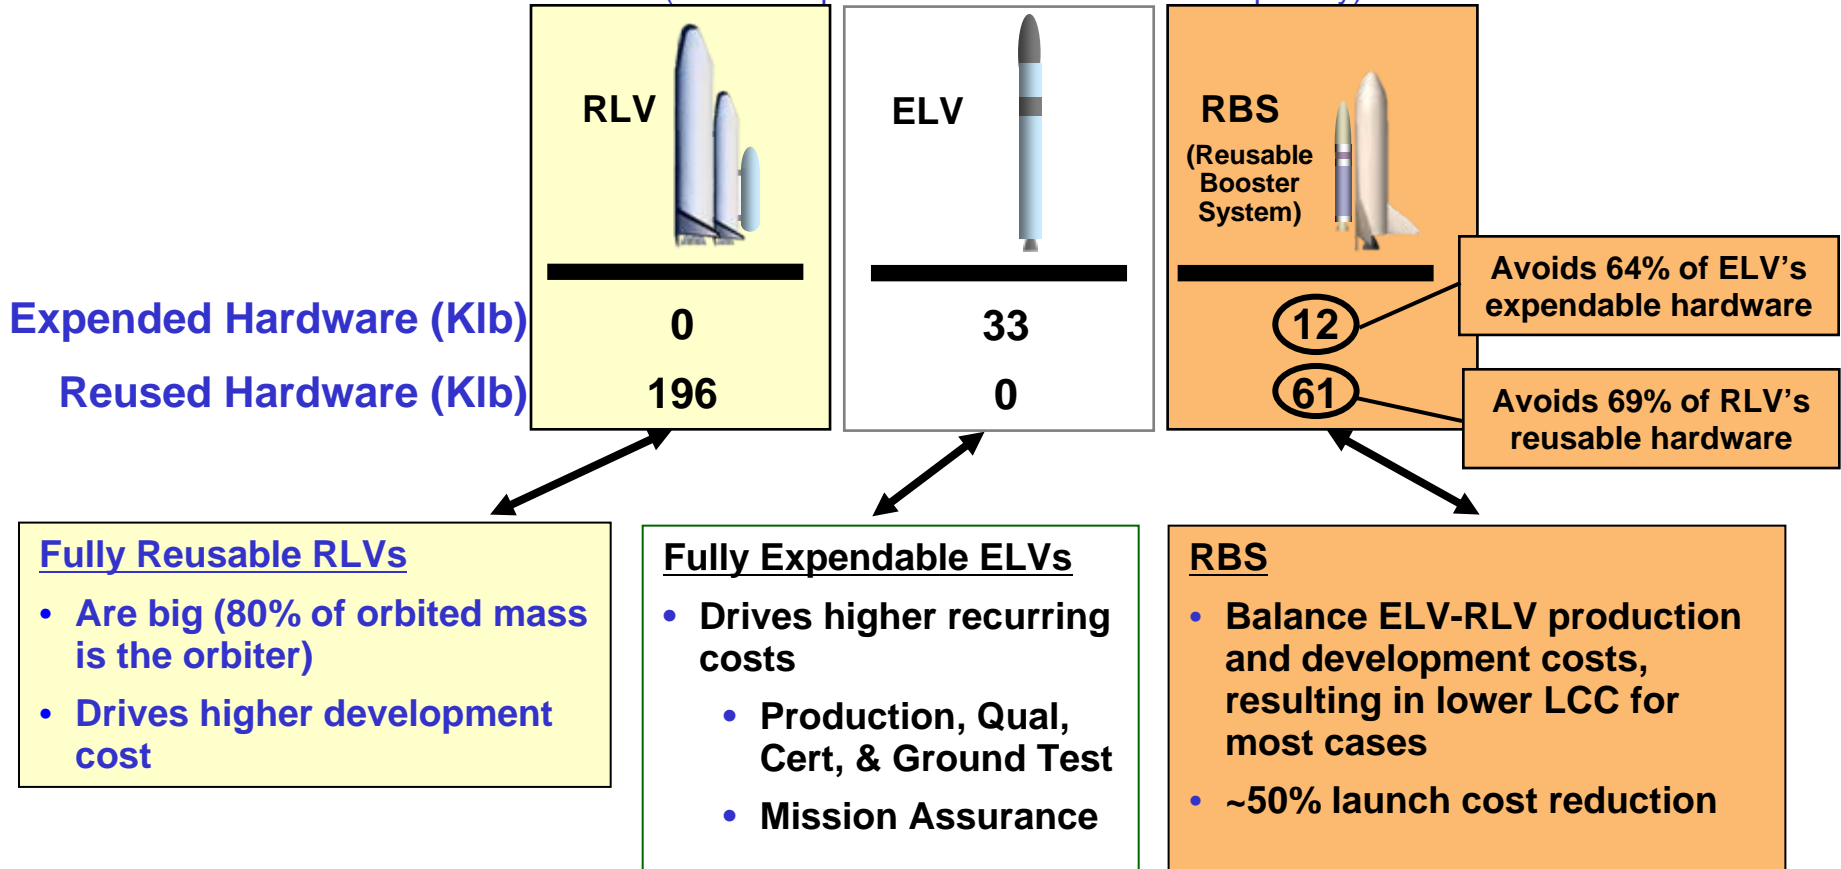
RLV

ELV

RBS

(Reusable Booster System)

Expended Hardware (Klb)

Reused Hardware (Klb)

| | RLV | ELV | RBS |
|---|---|---|---|
| Expended Hardware (Klb) | 0 | 33 | 12 |
| Reused Hardware (Klb) | 196 | 0 | 61 |

Avoids 64% of ELV's expendable hardware

Avoids 69% of RLV's reusable hardware

Fully Reusable RLVs
• Are big (80% of orbited mass is the orbiter)
• Drives higher development cost

Fully Expendable ELVs
• Drives higher recurring costs
  • Production, Qual, Cert, & Ground Test
  • Mission Assurance

RBS
• Balance ELV-RLV production and development costs, resulting in lower LCC for most cases
• ~50% launch cost reduction